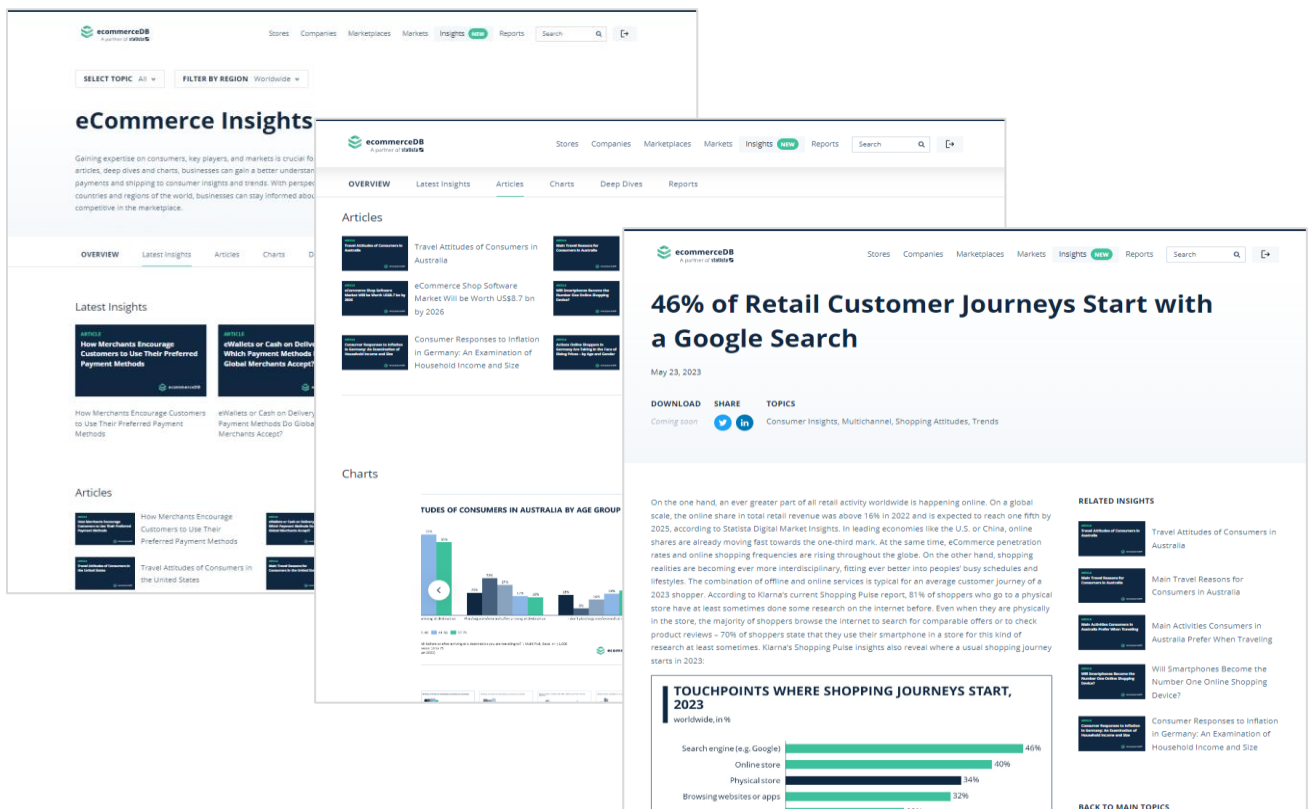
ecommerceDB
A partner of statista

Stores Companies Marketplaces Markets Insights NEW Reports Search

SELECT TOPIC All FILTER BY REGION Worldwide

eCommerce Insights

Gaining expertise on consumers, key players, and markets is crucial fo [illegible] articles, deep dives and charts, businesses can gain a better understan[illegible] payments and shipping to consumer insights and trends. With perspe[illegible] countries and regions of the world, businesses can stay informed abou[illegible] competitive in the marketplace.

OVERVIEW Latest Insights Articles Charts D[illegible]

Latest Insights

ARTICLE
How Merchants Encourage Customers to Use Their Preferred Payment Methods
ecommerceDB

ARTICLE
eWallets or Cash on Delive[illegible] Which Payment Methods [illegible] Global Merchants Accept?

How Merchants Encourage Customers to Use Their Preferred Payment Methods

eWallets or Cash on Delivery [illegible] Payment Methods Do Globa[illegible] Merchants Accept?

Articles

How Merchants Encourage Customers to Use Their Preferred Payment Methods

Travel Attitudes of Consumers in the United States

ecommerceDB
A partner of statista

Stores Companies Marketplaces Markets Insights NEW Reports Search

OVERVIEW Latest Insights Articles Charts Deep Dives Reports

Articles

Travel Attitudes of Consumers in Australia

eCommerce Shop Software Market Will be Worth US$8.7 bn by 2026

Consumer Responses to Inflation in Germany: An Examination of Household Income and Size

Charts

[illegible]TUDES OF CONSUMERS IN AUSTRALIA BY AGE GROUP

ecommerceDB
A partner of statista

Stores Companies Marketplaces Markets Insights NEW Reports Search

46% of Retail Customer Journeys Start with a Google Search

May 23, 2023

DOWNLOAD
Coming soon

SHARE

TOPICS
Consumer Insights, Multichannel, Shopping Attitudes, Trends

On the one hand, an ever greater part of all retail activity worldwide is happening online. On a global scale, the online share in total retail revenue was above 16% in 2022 and is expected to reach one fifth by 2025, according to Statista Digital Market Insights. In leading economies like the U.S. or China, online shares are already moving fast towards the one-third mark. At the same time, eCommerce penetration rates and online shopping frequencies are rising throughout the globe. On the other hand, shopping realities are becoming ever more interdisciplinary, fitting ever better into peoples' busy schedules and lifestyles. The combination of offline and online services is typical for an average customer journey of a 2023 shopper. According to Klarna's Shopping Pulse report, 81% of shoppers who go to a physical store have at least sometimes done some research on the internet before. Even when they are physically in the store, the majority of shoppers browse the internet to search for comparable offers or to check product reviews – 70% of shoppers state that they use their smartphone in a store for this kind of research at least sometimes. Klarna's Shopping Pulse insights also reveal where a usual shopping journey starts in 2023:

TOUCHPOINTS WHERE SHOPPING JOURNEYS START, 2023
worldwide, in %

Search engine (e.g. Google) 46%
Online store 40%
Physical store 34%
Browsing websites or apps 32%

RELATED INSIGHTS

Travel Attitudes of Consumers in Australia

Main Travel Reasons for Consumers in Australia

Main Activities Consumers in Australia Prefer When Traveling

Will Smartphones Become the Number One Online Shopping Device?

Consumer Responses to Inflation in Germany: An Examination of Household Income and Size

BACK TO MAIN TOPICS